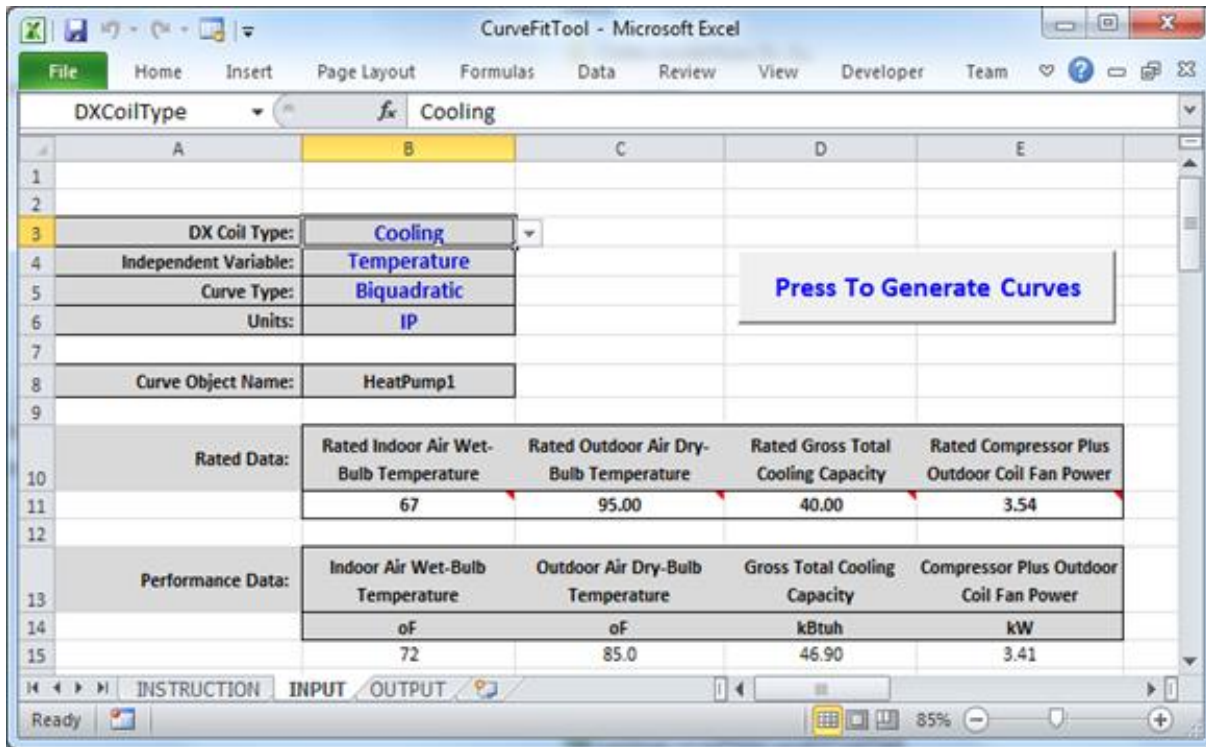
CurveFitTool - Microsoft Excel

File Home Insert Page Layout Formulas Data Review View Developer Team

DXCoilType $f_x$ Cooling

| | A | B | C | D | E |
|---|---|---|---|---|---|
| 1 | | | | | |
| 2 | | | | | |
| 3 | DX Coil Type: | Cooling | | | |
| 4 | Independent Variable: | Temperature | | | |
| 5 | Curve Type: | Biquadratic | | Press To Generate Curves | |
| 6 | Units: | IP | | | |
| 7 | | | | | |
| 8 | Curve Object Name: | HeatPump1 | | | |
| 9 | | | | | |
| 10 | Rated Data: | Rated Indoor Air Wet-Bulb Temperature | Rated Outdoor Air Dry-Bulb Temperature | Rated Gross Total Cooling Capacity | Rated Compressor Plus Outdoor Coil Fan Power |
| 11 | | 67 | 95.00 | 40.00 | 3.54 |
| 12 | | | | | |
| 13 | Performance Data: | Indoor Air Wet-Bulb Temperature | Outdoor Air Dry-Bulb Temperature | Gross Total Cooling Capacity | Compressor Plus Outdoor Coil Fan Power |
| 14 | | oF | oF | kBtuh | kW |
| 15 | | 72 | 85.0 | 46.90 | 3.41 |

INSTRUCTION INPUT OUTPUT

Ready 85%